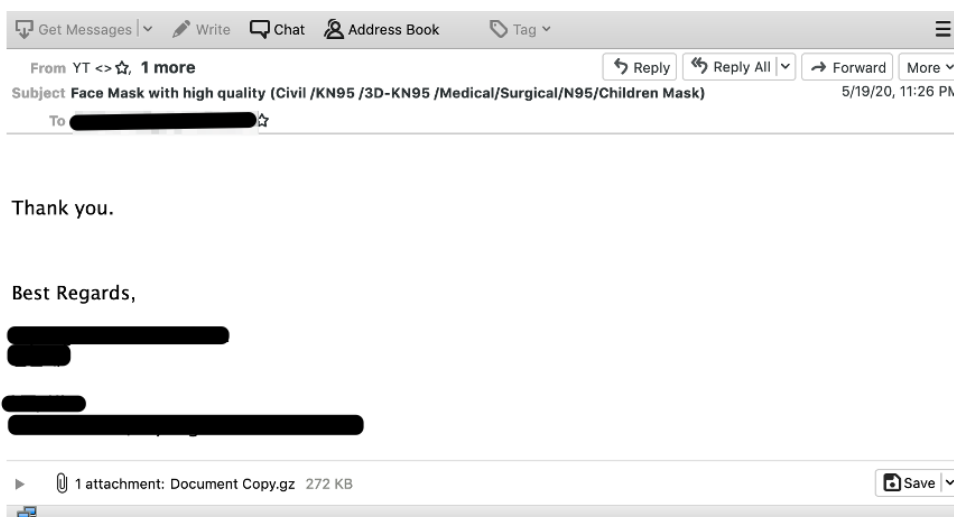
Get Messages | Write | Chat | Address Book | Tag

From YT <> , 1 more

Reply | Reply All | Forward | More

Subject Face Mask with high quality (Civil /KN95 /3D-KN95 /Medical/Surgical/N95/Children Mask)

5/19/20, 11:26 PM

To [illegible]

Thank you.

Best Regards,

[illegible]

1 attachment: Document Copy.gz 272 KB

Save